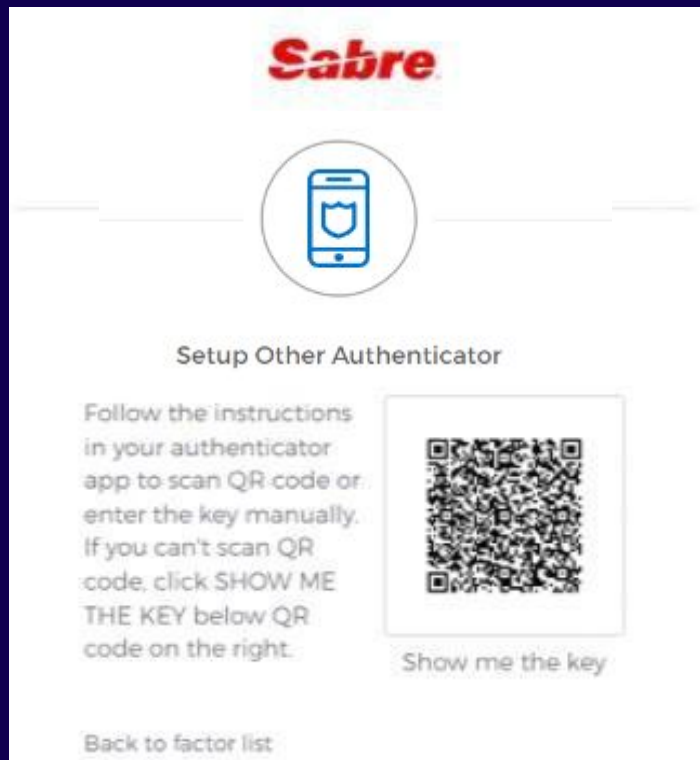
Sabre

Setup Other Authenticator

Follow the instructions in your authenticator app to scan QR code or enter the key manually. If you can't scan QR code, click SHOW ME THE KEY below QR code on the right.

Show me the key

Back to factor list